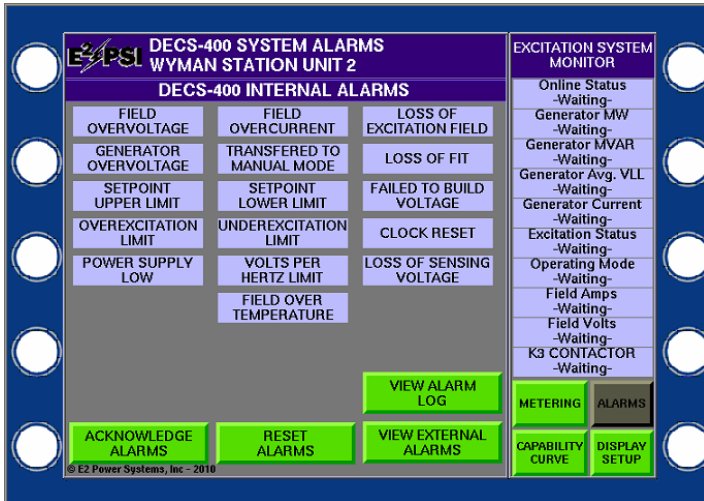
E²PSI DECS-400 SYSTEM ALARMS
WYMAN STATION UNIT 2

DECS-400 INTERNAL ALARMS

FIELD OVERVOLTAGE
FIELD OVERCURRENT
LOSS OF EXCITATION FIELD
GENERATOR OVERVOLTAGE
TRANSFERED TO MANUAL MODE
LOSS OF FIT
SETPOINT UPPER LIMIT
SETPOINT LOWER LIMIT
FAILED TO BUILD VOLTAGE
OVEREXCITATION LIMIT
UNDEREXCITATION LIMIT
CLOCK RESET
POWER SUPPLY LOW
VOLTS PER HERTZ LIMIT
LOSS OF SENSING VOLTAGE
FIELD OVER TEMPERATURE

VIEW ALARM LOG
ACKNOWLEDGE ALARMS
RESET ALARMS
VIEW EXTERNAL ALARMS

© E2 Power Systems, Inc - 2010

EXCITATION SYSTEM MONITOR
Online Status
-Waiting-
Generator MW
-Waiting-
Generator MVAR
-Waiting-
Generator Avg. VLL
-Waiting-
Generator Current
-Waiting-
Excitation Status
-Waiting-
Operating Mode
-Waiting-
Field Amps
-Waiting-
Field Volts
-Waiting-
K3 CONTACTOR
-Waiting-

METERING
ALARMS
CAPABILITY CURVE
DISPLAY SETUP